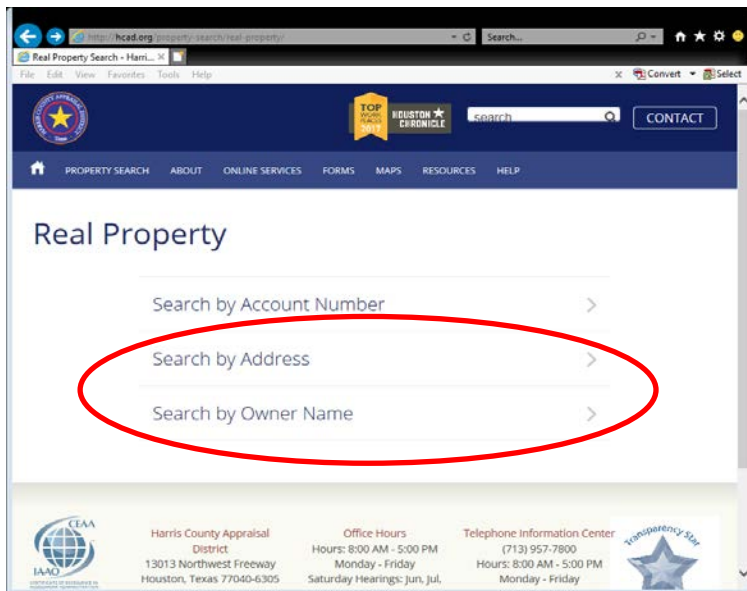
http://hcad.org/property-search/real-property/

Search...

Real Property Search - Harri...

File Edit View Favorites Tools Help

Convert Select

TOP WORK PLACES 2017 HOUSTON CHRONICLE

search

CONTACT

PROPERTY SEARCH ABOUT ONLINE SERVICES FORMS MAPS RESOURCES HELP

Real Property

Search by Account Number

Search by Address

Search by Owner Name

CEAA IAAO

Harris County Appraisal District
13013 Northwest Freeway
Houston, Texas 77040-6305

Office Hours
Hours: 8:00 AM - 5:00 PM
Monday - Friday
Saturday Hearings: Jun, Jul,

Telephone Information Center
(713) 957-7800
Hours: 8:00 AM - 5:00 PM
Monday - Friday

Transparency Star